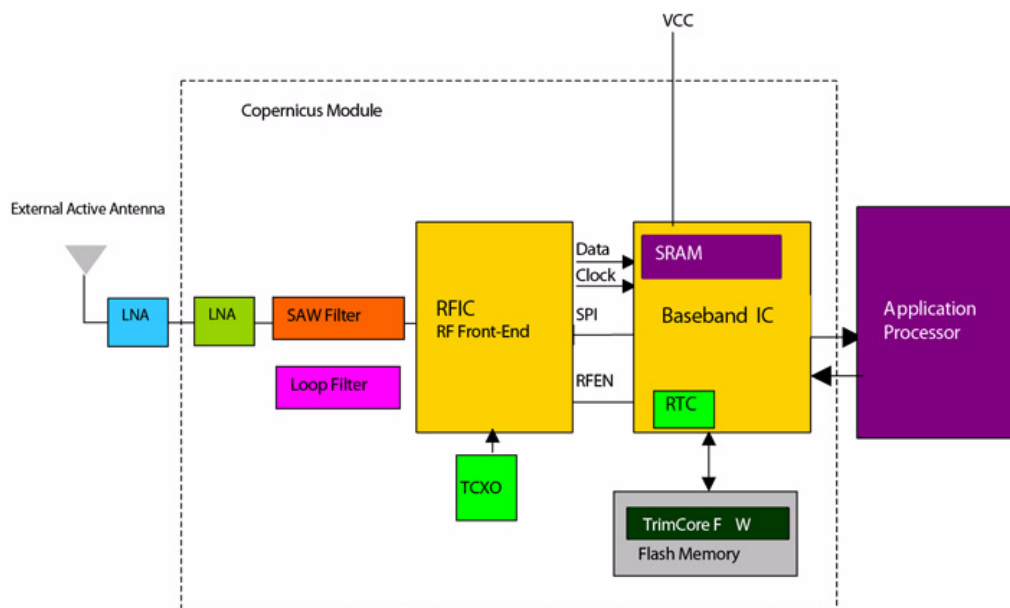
VCC

Copernicus Module

External Active Antenna

LNA

LNA

SAW Filter

Loop Filter

RFIC
RF Front-End

Data

Clock

SPI

RFEN

SRAM

Baseband IC

RTC

Application Processor

TCXO

TrimCore F W

Flash Memory